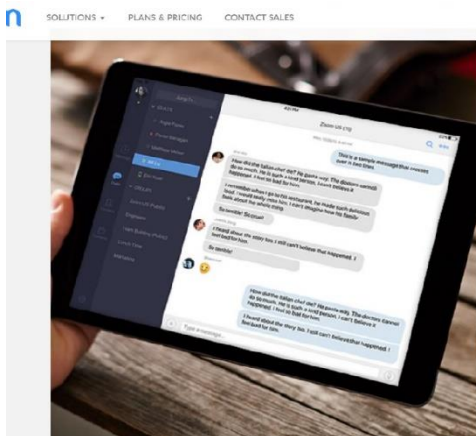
SOLUTIONS ▾ PLANS & PRICING CONTACT SALES

Zoom.us chg

This is a sample message that crosses over a two lines

How did the italian chef die? He pasta way. The doctors cannot do so much. He is such a kind person. I can't believe it happened. I feel so bad for him.

I remember when I go to his restaurant, he made such delicious food. I can't believe he's gone. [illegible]

So terrible! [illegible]

I heard about the story too. I still can't believe that happened. I feel bad for him.

So terrible

How did the italian chef die? He pasta way. The doctors cannot do so much. He is such a kind person. I can't believe it happened. I feel so bad for him.

I heard about the story too. I still can't believe that happened. I feel bad for him.

Type a message